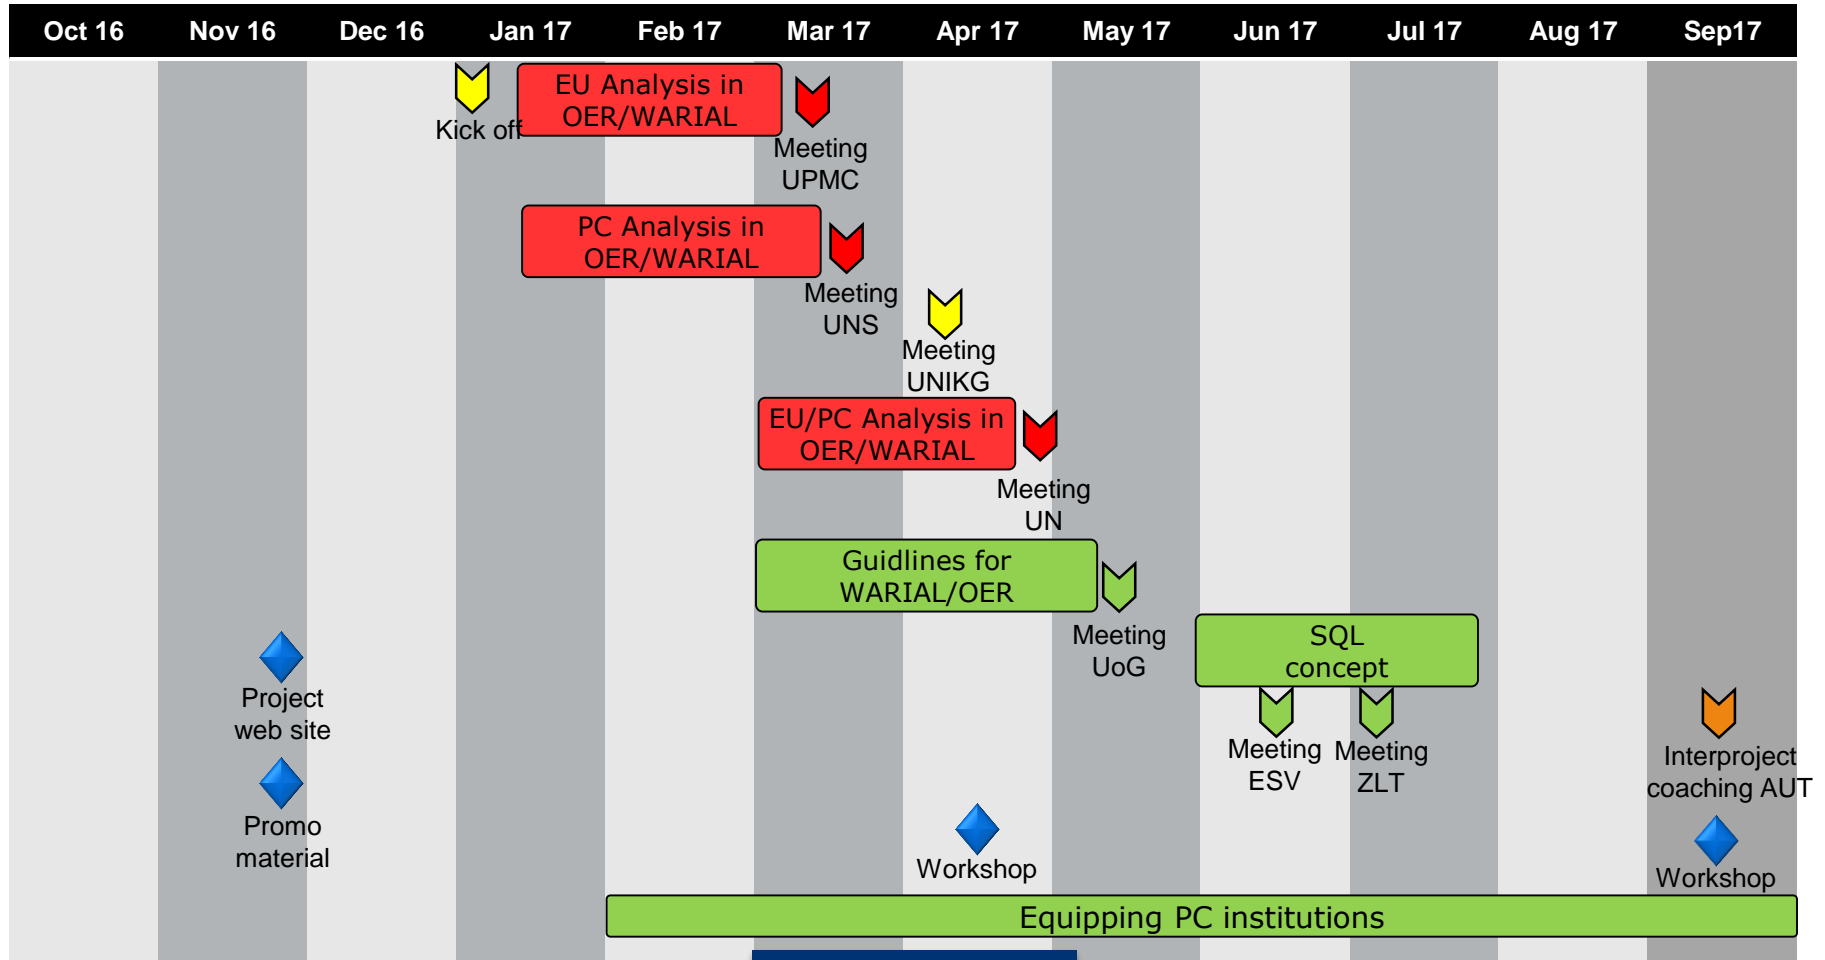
| Oct 16 | Nov 16 | Dec 16 | Jan 17 | Feb 17 | Mar 17 | Apr 17 | May 17 | Jun 17 | Jul 17 | Aug 17 | Sep17 |
|---|---|---|---|---|---|---|---|---|---|---|---|

Kick off

EU Analysis in OER/WARIAL

Meeting UPMC

PC Analysis in OER/WARIAL

Meeting UNS

Meeting UNIKG

EU/PC Analysis in OER/WARIAL

Meeting UN

Guidlines for WARIAL/OER

Meeting UoG

SQL concept

Project web site

Meeting ESV

Meeting ZLT

Interproject coaching AUT

Promo material

Workshop

Workshop

Equipping PC institutions